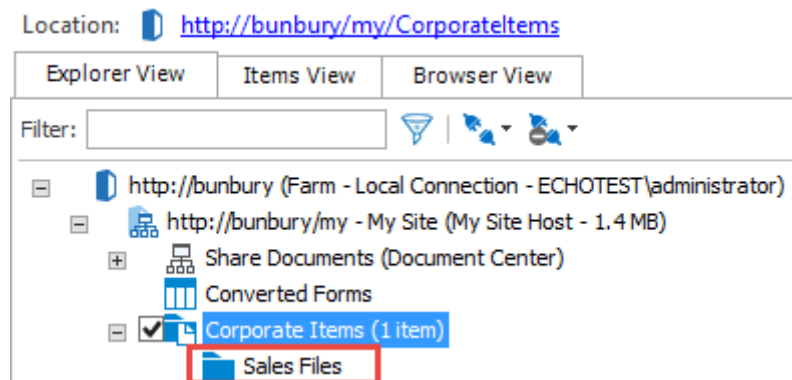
Location: http://bunbury/my/CorporateItems

Explorer View | Items View | Browser View

Filter:

http://bunbury (Farm - Local Connection - ECHOTEST\administrator)
http://bunbury/my - My Site (My Site Host - 1.4 MB)
Share Documents (Document Center)
Converted Forms
Corporate Items (1 item)
Sales Files